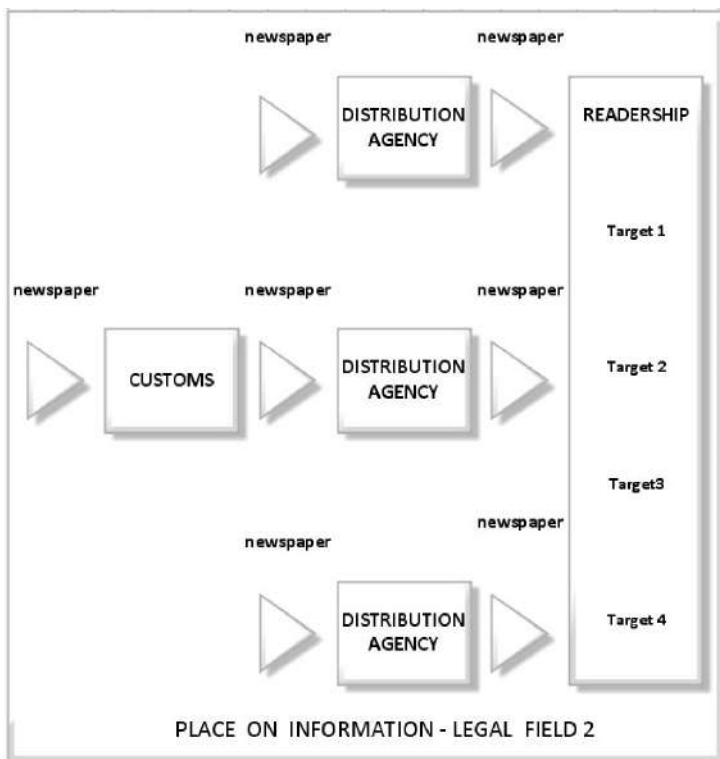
newspaper

DISTRIBUTION AGENCY

newspaper

READERSHIP

Target 1

newspaper

CUSTOMS

newspaper

DISTRIBUTION AGENCY

newspaper

Target 2

Target3

newspaper

DISTRIBUTION AGENCY

newspaper

Target 4

PLACE ON INFORMATION - LEGAL FIELD 2